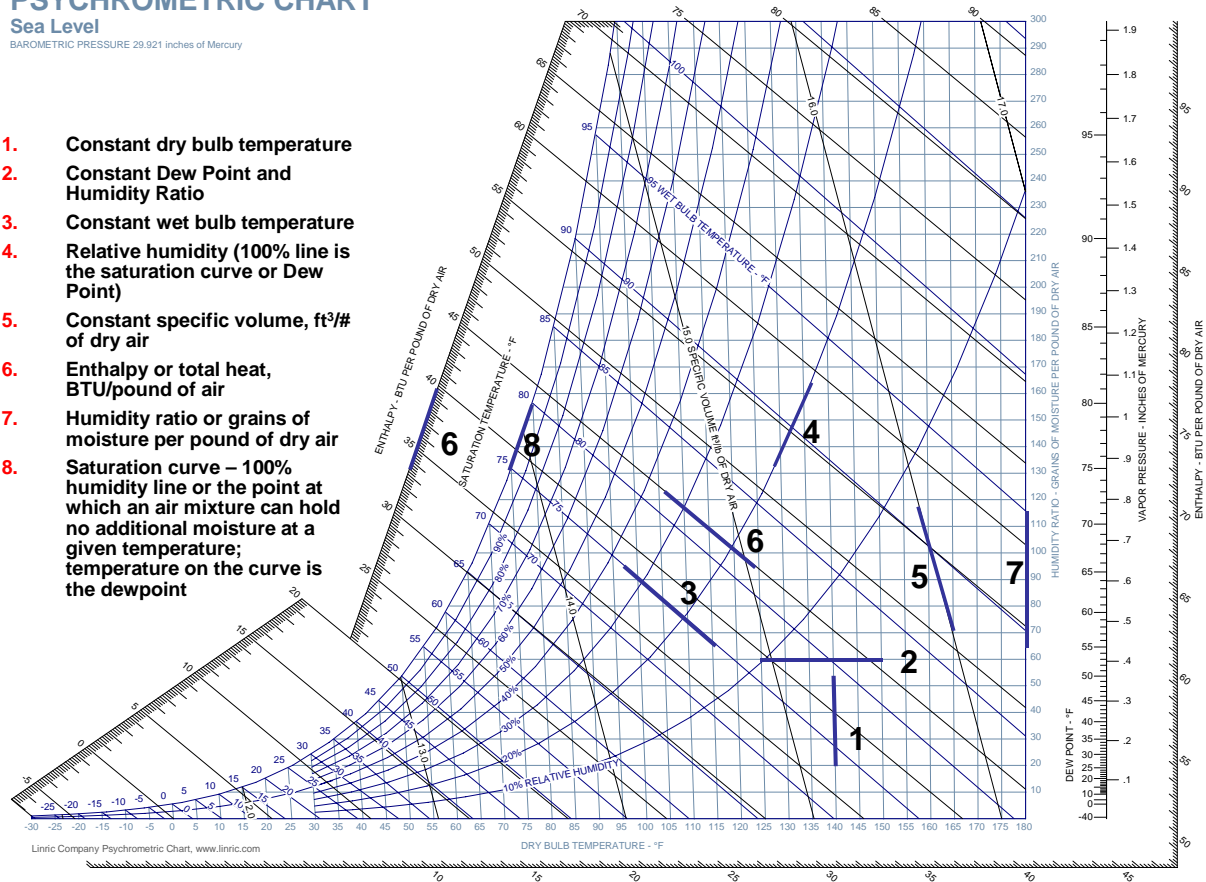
PSYCHROMETRIC CHART
Sea Level
BAROMETRIC PRESSURE 29.921 inches of Mercury

1. Constant dry bulb temperature
2. Constant Dew Point and Humidity Ratio
3. Constant wet bulb temperature
4. Relative humidity (100% line is the saturation curve or Dew Point)
5. Constant specific volume, ft³/# of dry air
6. Enthalpy or total heat, BTU/pound of air
7. Humidity ratio or grains of moisture per pound of dry air
8. Saturation curve – 100% humidity line or the point at which an air mixture can hold no additional moisture at a given temperature; temperature on the curve is the dewpoint

ENTHALPY - BTU PER POUND OF DRY AIR
SATURATION TEMPERATURE - °F
WET BULB TEMPERATURE - °F
SPECIFIC VOLUME ft³/lb OF DRY AIR
10% RELATIVE HUMIDITY
20% 30% 40% 50% 60% 70% 80% 90%
HUMIDITY RATIO - GRAINS OF MOISTURE PER POUND OF DRY AIR
DEW POINT - °F
VAPOR PRESSURE - INCHES OF MERCURY
ENTHALPY - BTU PER POUND OF DRY AIR
DRY BULB TEMPERATURE - °F

-30 -25 -20 -15 -10 -5 0 5 10 15 20 25 30 35 40 45 50 55 60 65 70 75 80 85 90 95 100 105 110 115 120 125 130 135 140 145 150 155 160 165 170 175 180

10 20 30 40 50 60 70 80 90 100 110 120 130 140 150 160 170 180 190 200 210 220 230 240 250 260 270 280 290 300

-5 0 5 10 15 20 25 30 35 40 45 50 55 60 65 70 75 80 85 90

12.0 13.0 14.0 15.0 16.0 17.0

-40 0 10 20 25 30 35 40 45 50 55 60 65 70 75 80 85 90 95
.1 .2 .3 .4 .5 .6 .7 .8 .9 1 1.1 1.2 1.3 1.4 1.5 1.6 1.7 1.8 1.9

10 15 20 25 30 35 40 45 50 55 60 65 70 75 80 85 90 95

1 2 3 4 5 6 6 7 8

Linric Company Psychrometric Chart, www.linric.com